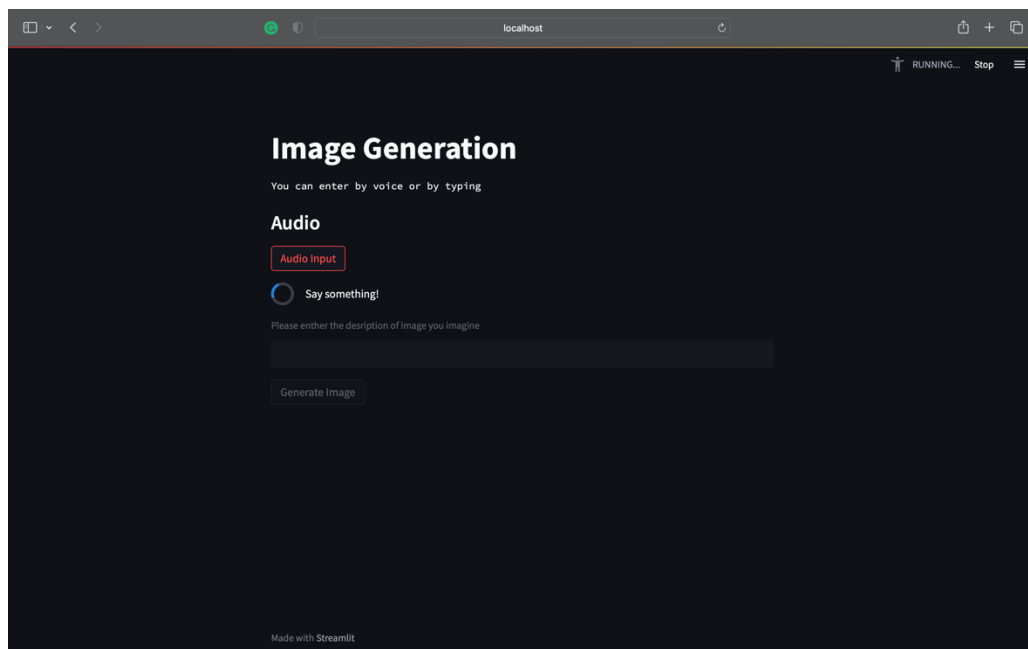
localhost

RUNNING... Stop

Image Generation

You can enter by voice or by typing

Audio

Audio Input

Say something!

Please enther the desription of image you imagine

Generate Image

Made with Streamlit